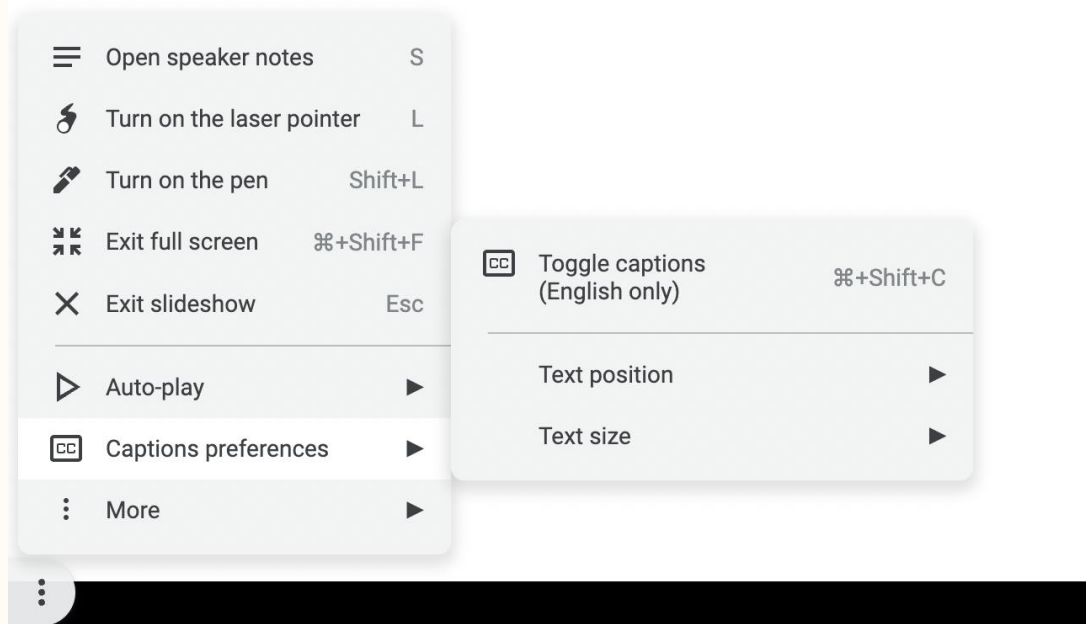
Open speaker notes S
Turn on the laser pointer L
Turn on the pen Shift+L
Exit full screen ⌘+Shift+F
Exit slideshow Esc

Auto-play ▶
CC Captions preferences ▶
More ▶

CC Toggle captions (English only) ⌘+Shift+C

Text position ▶
Text size ▶